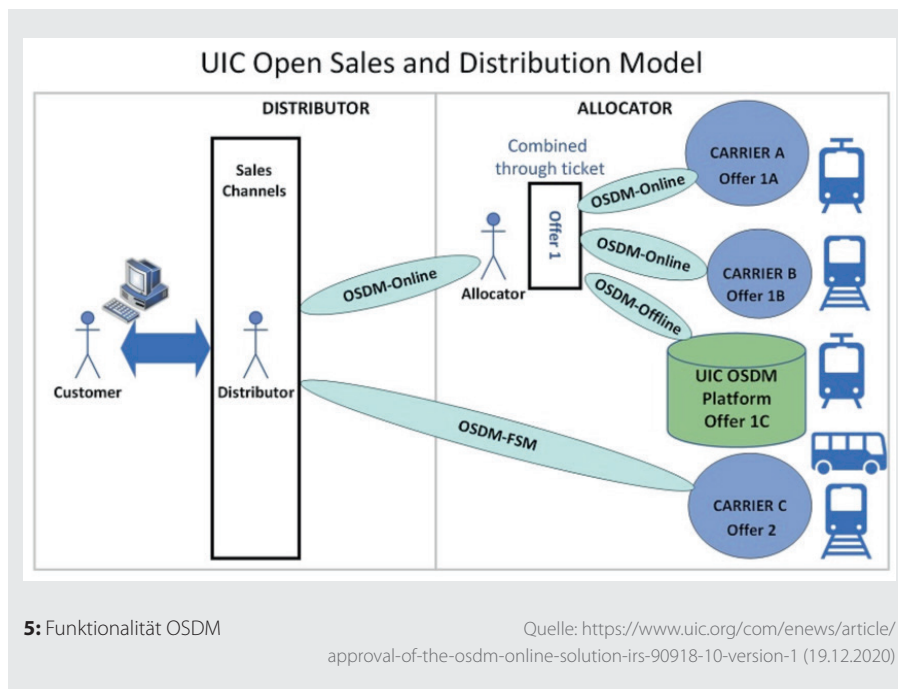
UIC Open Sales and Distribution Model

DISTRIBUTOR

ALLOCATOR

Sales Channels

Customer

Distributor

OSDM-Online

Allocator

Combined through ticket

Offer 1

OSDM-Online

OSDM-Online

OSDM-Offline

CARRIER A Offer 1A

CARRIER B Offer 1B

UIC OSDM Platform Offer 1C

OSDM-FSM

CARRIER C Offer 2

**5:** Funktionalität OSDM

Quelle: https://www.uic.org/com/enews/article/approval-of-the-osdm-online-solution-irs-90918-10-version-1 (19.12.2020)